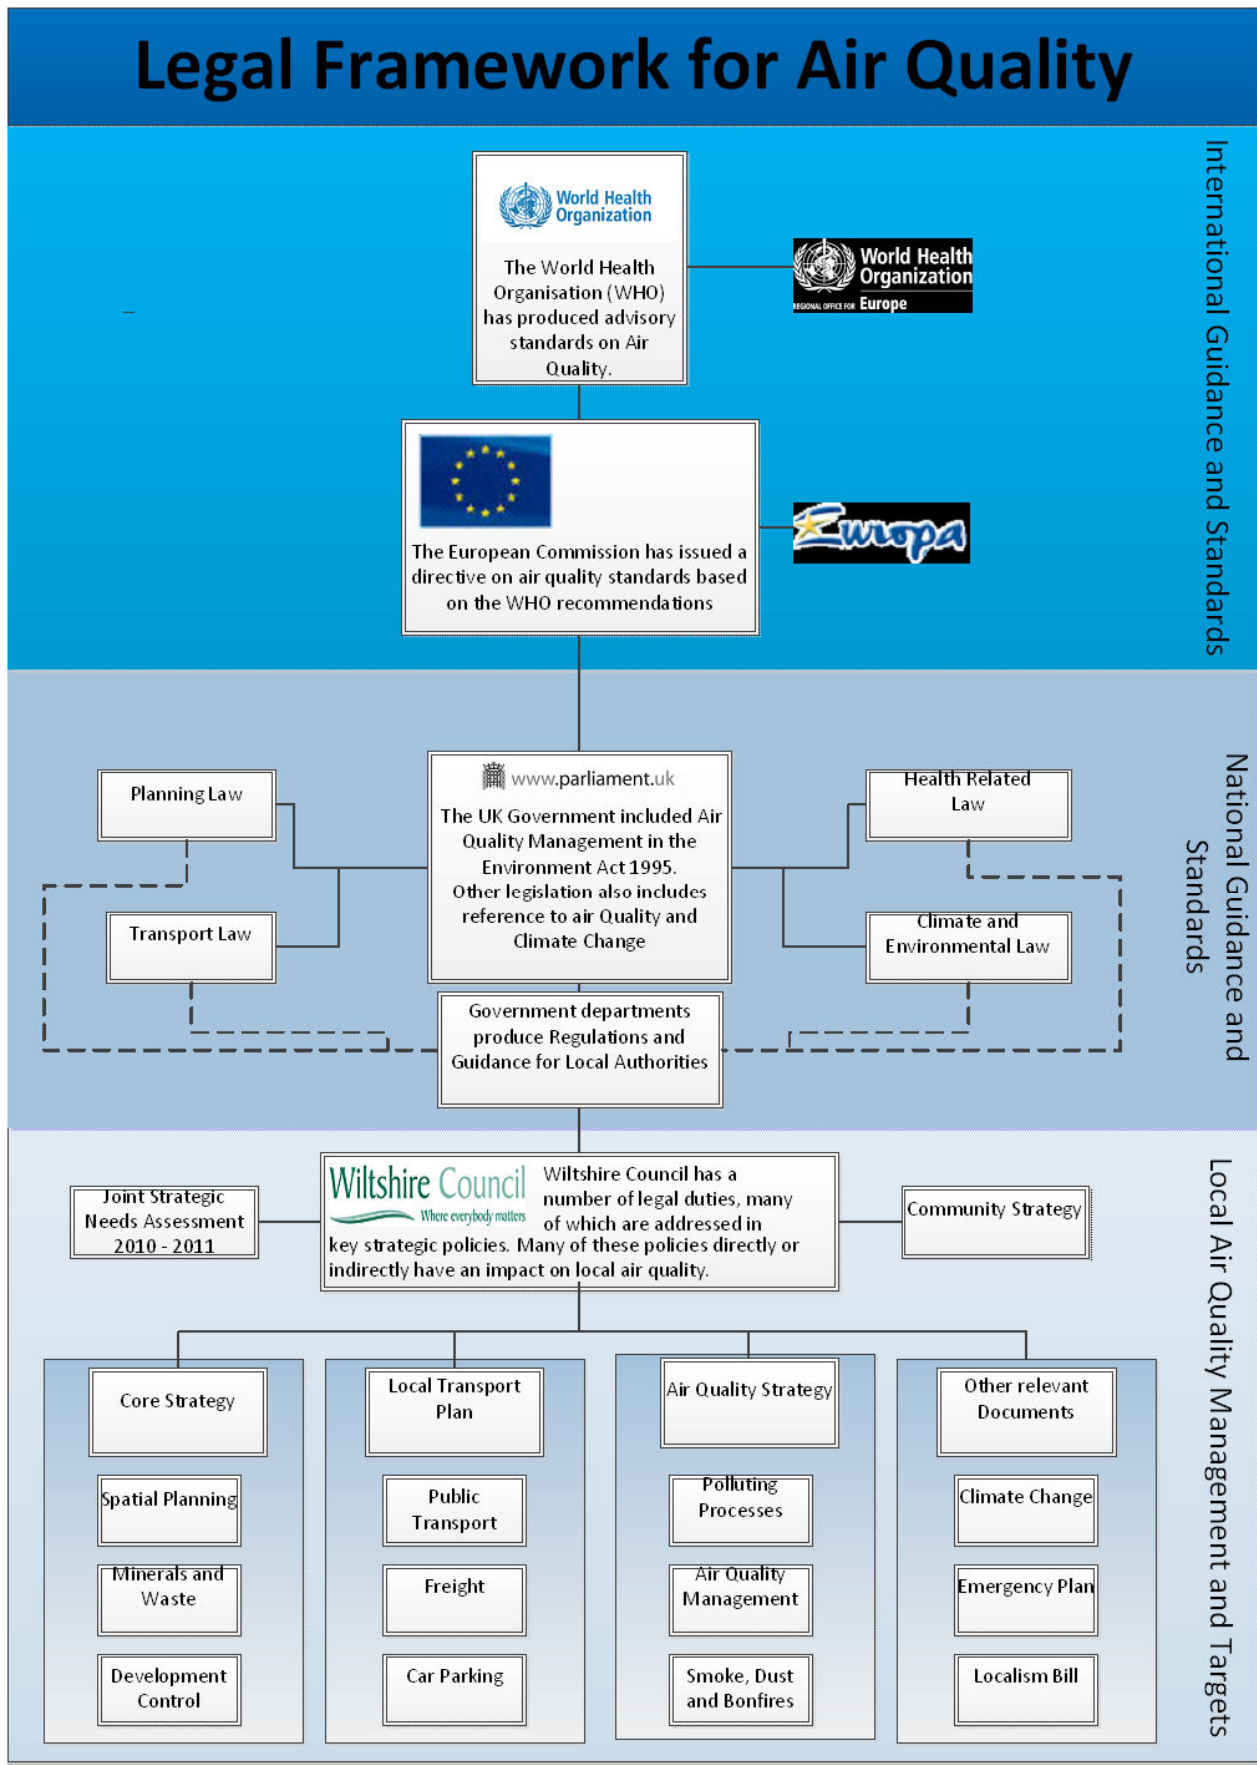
Legal Framework for Air Quality

World Health Organization

The World Health Organisation (WHO) has produced advisory standards on Air Quality.

World Health Organization
REGIONAL OFFICE FOR Europe

The European Commission has issued a directive on air quality standards based on the WHO recommendations

Europa

International Guidance and Standards

Planning Law

www.parliament.uk

The UK Government included Air Quality Management in the Environment Act 1995. Other legislation also includes reference to air Quality and Climate Change

Health Related Law

Transport Law

Climate and Environmental Law

Government departments produce Regulations and Guidance for Local Authorities

National Guidance and Standards

Joint Strategic Needs Assessment 2010 - 2011

Wiltshire Council
Where everybody matters

Wiltshire Council has a number of legal duties, many of which are addressed in key strategic policies. Many of these policies directly or indirectly have an impact on local air quality.

Community Strategy

Core Strategy

Spatial Planning

Minerals and Waste

Development Control

Local Transport Plan

Public Transport

Freight

Car Parking

Air Quality Strategy

Polluting Processes

Air Quality Management

Smoke, Dust and Bonfires

Other relevant Documents

Climate Change

Emergency Plan

Localism Bill

Local Air Quality Management and Targets